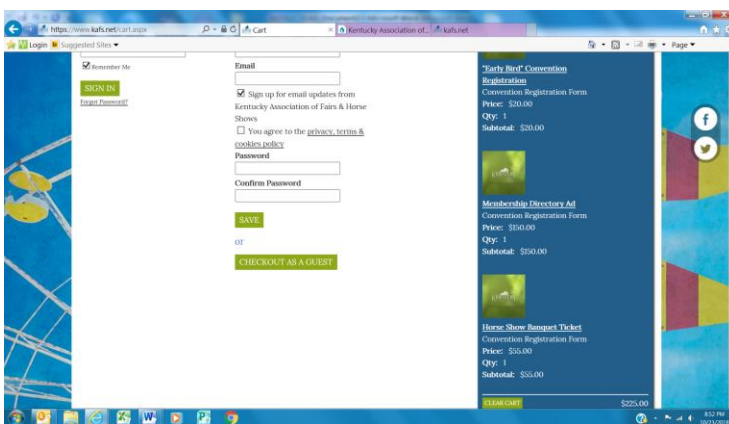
https://www.kafs.net/cart.aspx
Cart
Kentucky Association of...
kafs.net
Login
Suggested Sites
Page

Remember Me
SIGN IN
Forgot Password?

Email
Sign up for email updates from Kentucky Association of Fairs & Horse Shows
You agree to the privacy, terms & cookies policy
Password
Confirm Password
SAVE
or
CHECKOUT AS A GUEST

"Early Bird" Convention Registration
Convention Registration Form
Price: $20.00
Qty: 1
Subtotal: $20.00

Membership Directory Ad
Convention Registration Form
Price: $150.00
Qty: 1
Subtotal: $150.00

Horse Show Banquet Ticket
Convention Registration Form
Price: $55.00
Qty: 1
Subtotal: $55.00

CLEAR CART
$225.00

8:52 PM
10/23/2018